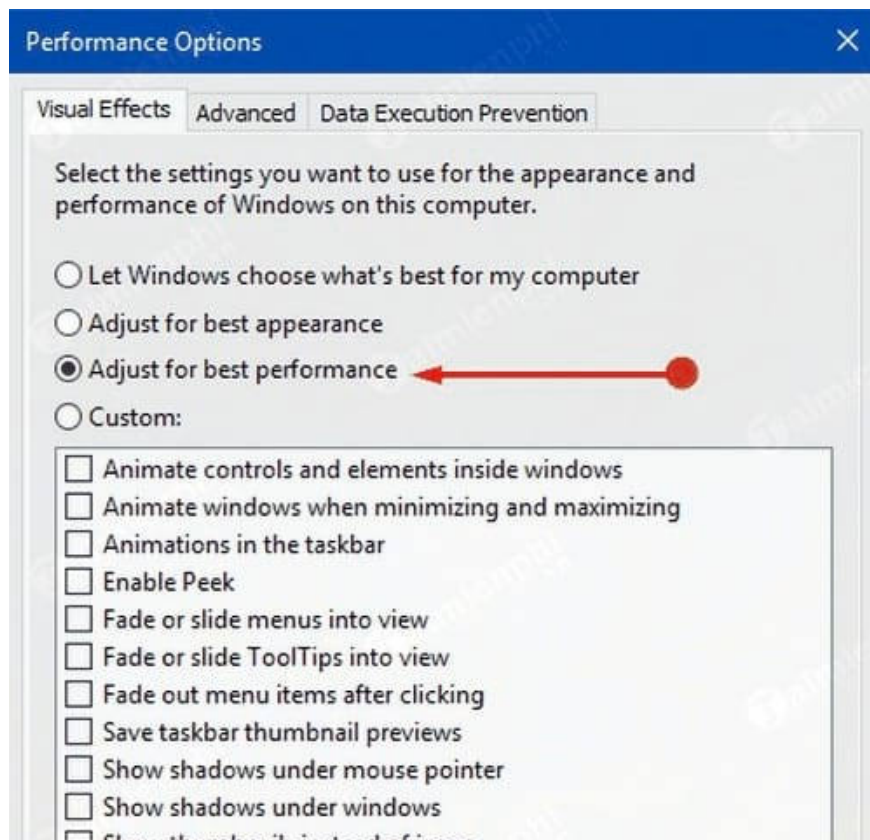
Performance Options

Visual Effects | Advanced | Data Execution Prevention

Select the settings you want to use for the appearance and performance of Windows on this computer.

Let Windows choose what's best for my computer
Adjust for best appearance
Adjust for best performance
Custom:

Animate controls and elements inside windows
Animate windows when minimizing and maximizing
Animations in the taskbar
Enable Peek
Fade or slide menus into view
Fade or slide ToolTips into view
Fade out menu items after clicking
Save taskbar thumbnail previews
Show shadows under mouse pointer
Show shadows under windows
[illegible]